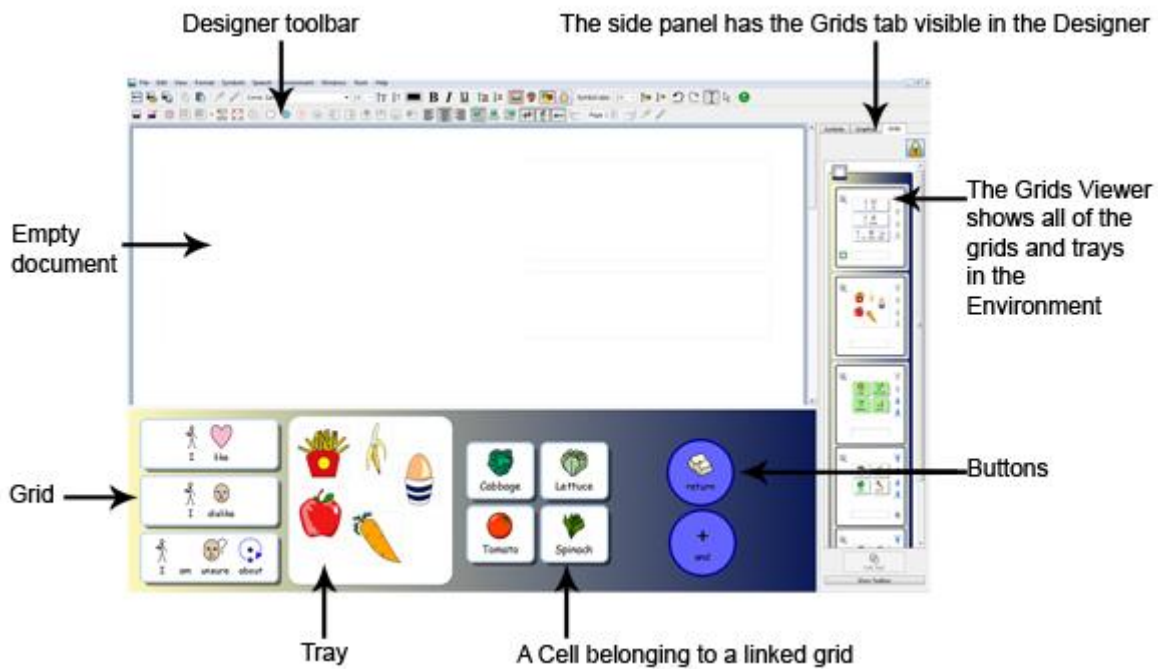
Designer toolbar

The side panel has the Grids tab visible in the Designer

Empty document

The Grids Viewer shows all of the grids and trays in the Environment

I like

I dislike

I am unsure about

Cabbage

Lettuce

Tomato

Spinach

return

+
and

Grid

Buttons

Tray

A Cell belonging to a linked grid